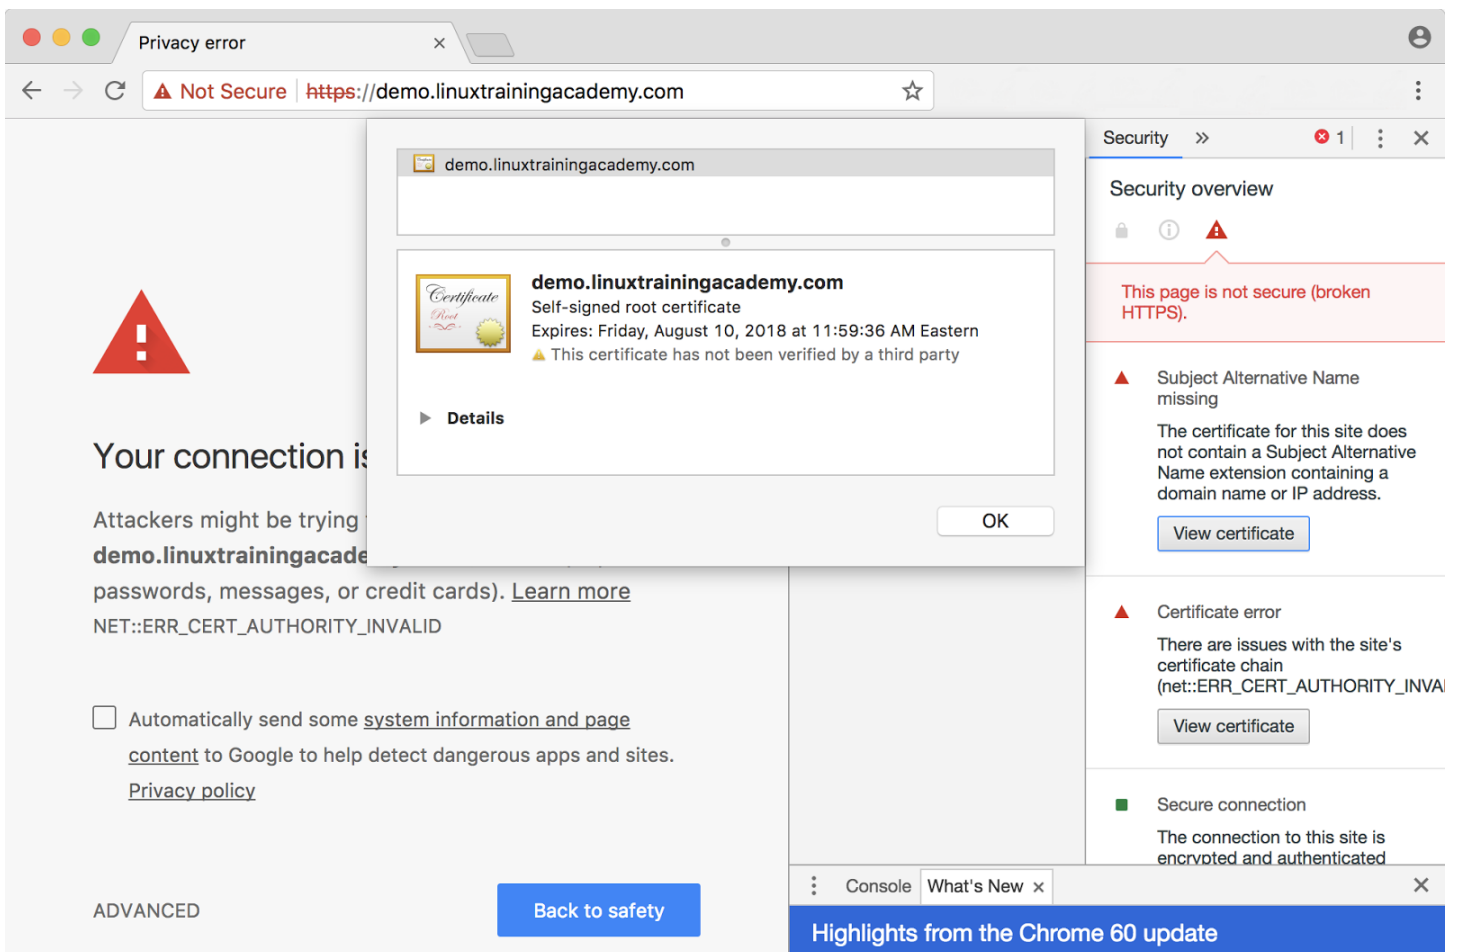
Privacy error ×

Not Secure | https://demo.linuxtrainingacademy.com

demo.linuxtrainingacademy.com

Certificate Root

demo.linuxtrainingacademy.com
Self-signed root certificate
Expires: Friday, August 10, 2018 at 11:59:36 AM Eastern
This certificate has not been verified by a third party

Details

OK

Your connection i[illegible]

Attackers might be trying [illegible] demo.linuxtrainingacade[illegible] passwords, messages, or credit cards). Learn more
NET::ERR_CERT_AUTHORITY_INVALID

Automatically send some system information and page content to Google to help detect dangerous apps and sites. Privacy policy

ADVANCED

Back to safety

Security » 1 ×

Security overview

This page is not secure (broken HTTPS).

Subject Alternative Name missing
The certificate for this site does not contain a Subject Alternative Name extension containing a domain name or IP address.
View certificate

Certificate error
There are issues with the site's certificate chain (net::ERR_CERT_AUTHORITY_INVA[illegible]
View certificate

Secure connection
The connection to this site is encrypted and authenticated

Console What's New × ×

Highlights from the Chrome 60 update